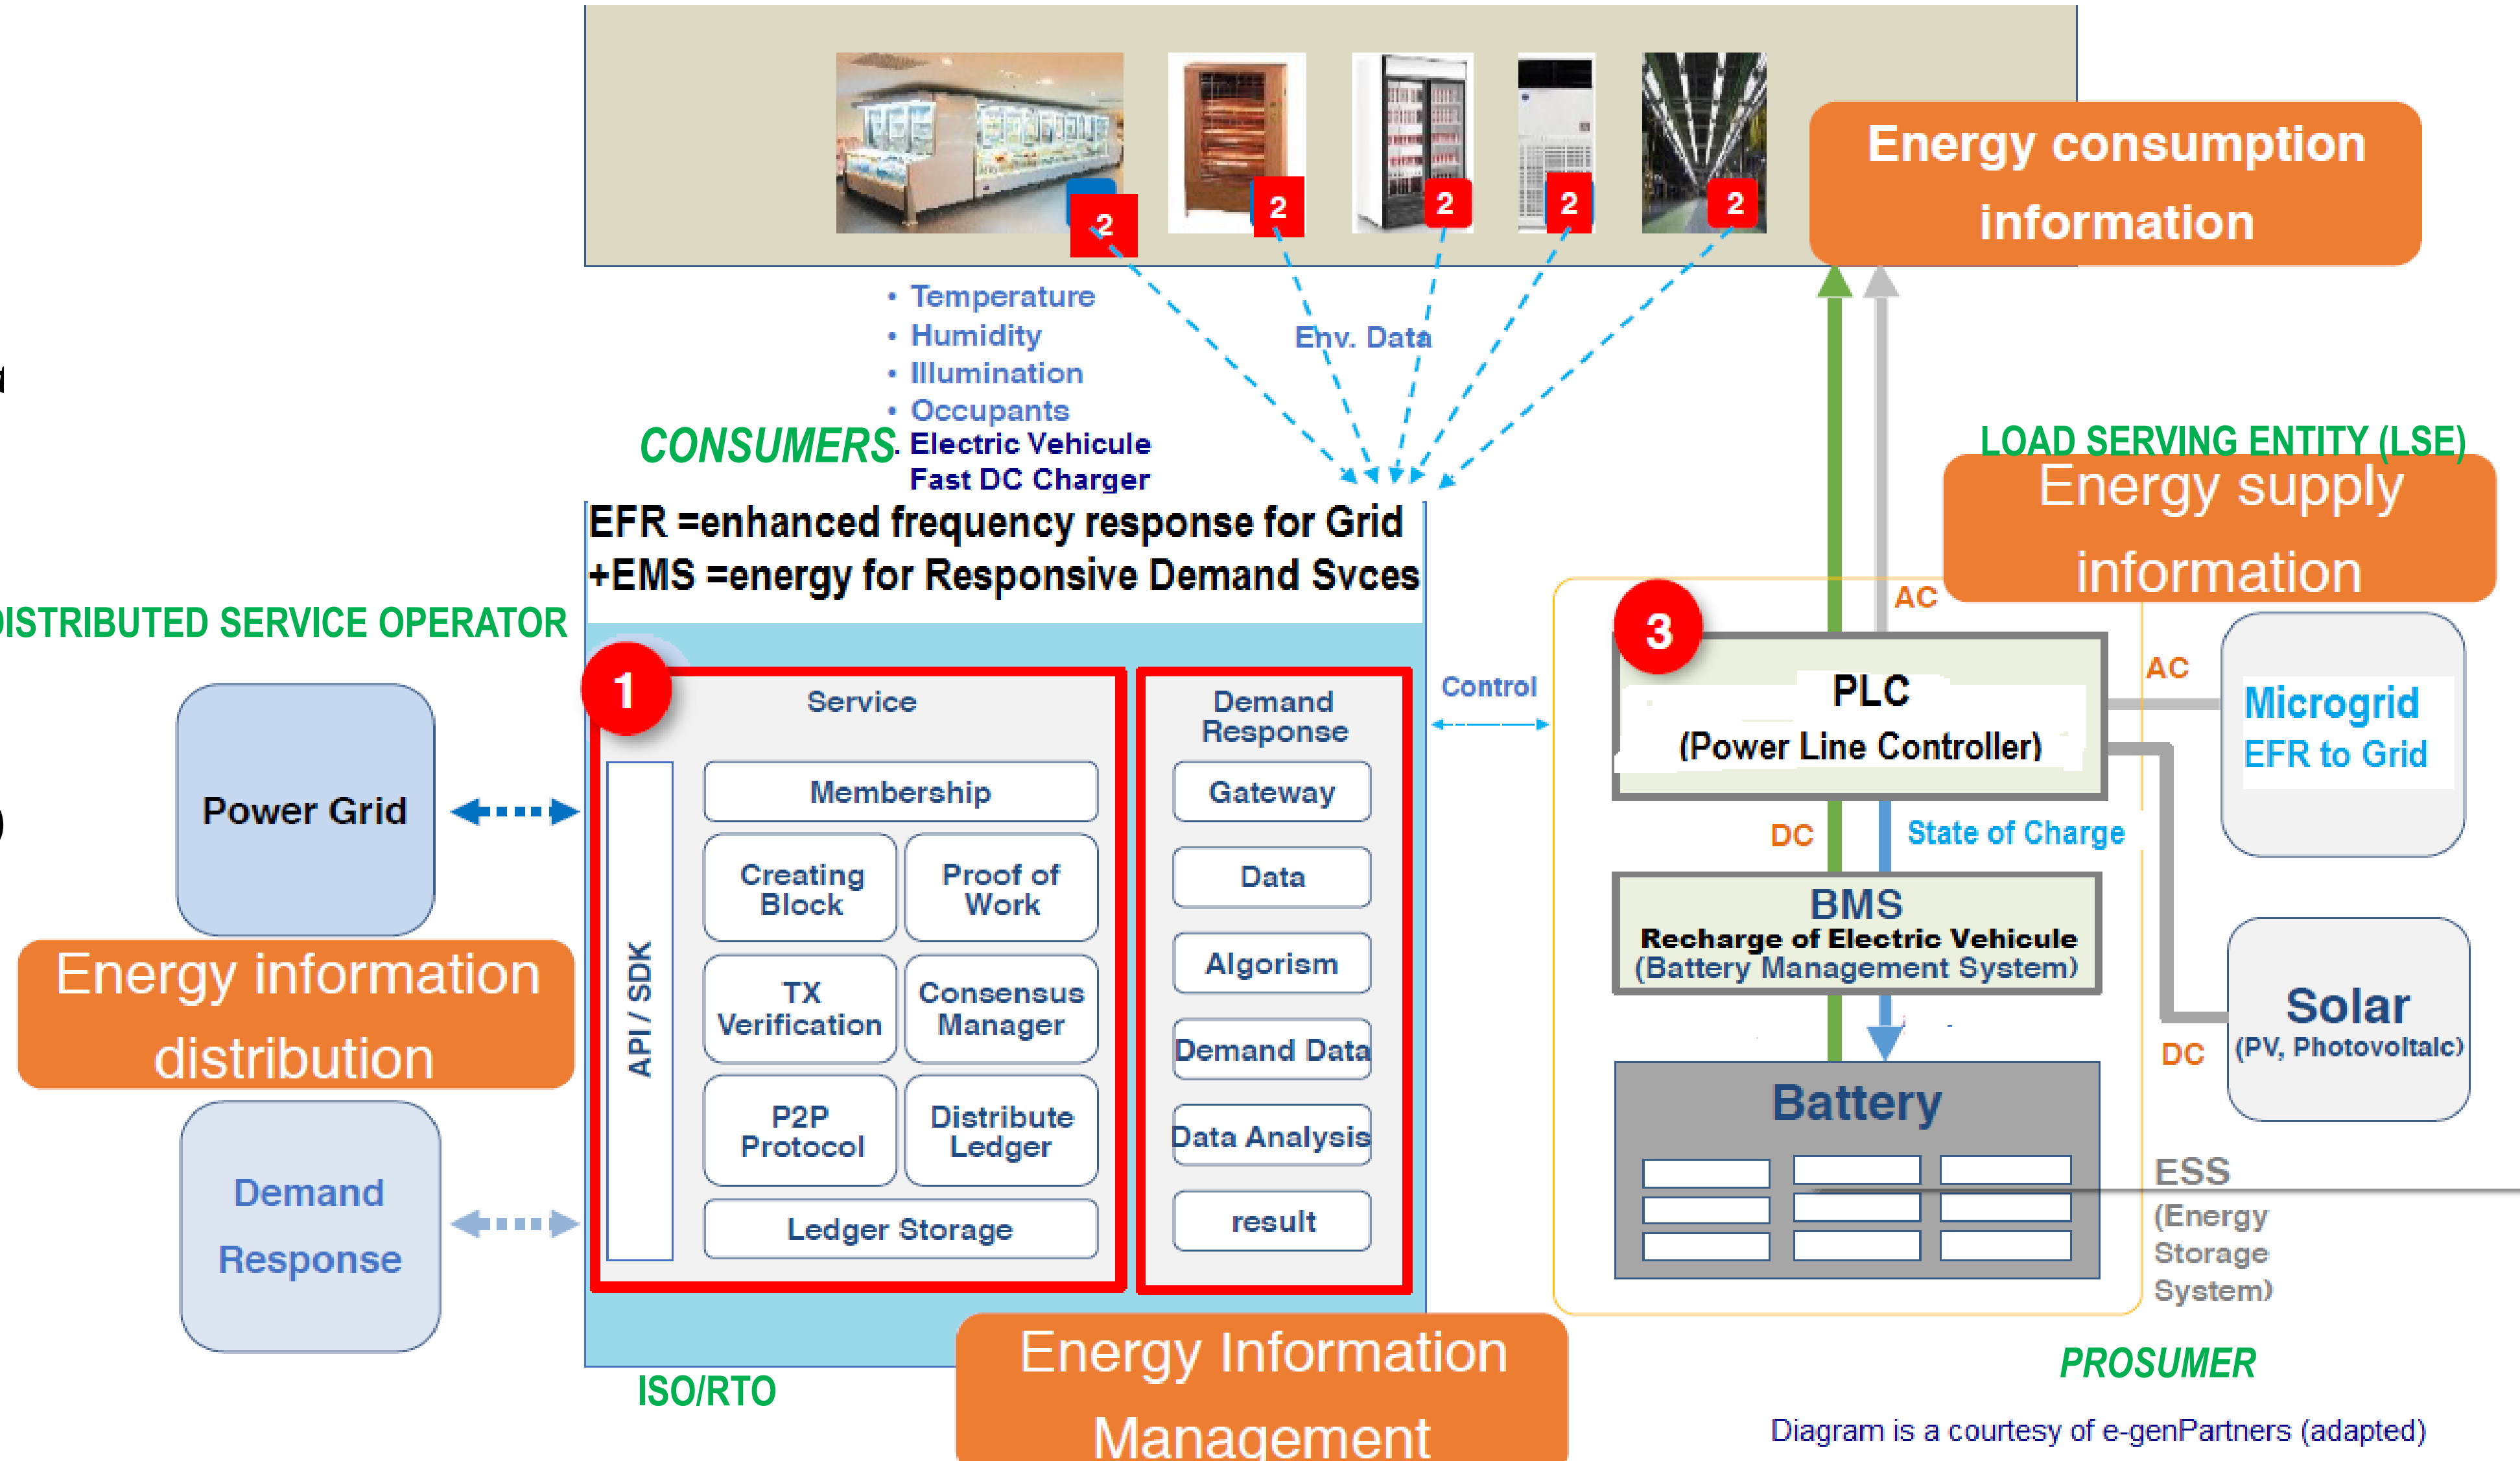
2 2 2 2 2

Energy consumption information

• Temperature
• Humidity
• Illumination
• Occupants

Env. Data

CONSUMERS. Electric Vehicule Fast DC Charger

EFR =enhanced frequency response for Grid
+EMS =energy for Responsive Demand Svces

LOAD SERVING ENTITY (LSE)

Energy supply information

AC

ISTRIBUTED SERVICE OPERATOR

1

Service

API / SDK

Membership

Creating Block

Proof of Work

TX Verification

Consensus Manager

P2P Protocol

Distribute Ledger

Ledger Storage

Demand Response

Gateway

Data

Algorism

Demand Data

Data Analysis

result

Control

3

PLC
(Power Line Controller)

AC

Microgrid
EFR to Grid

Power Grid

DC

State of Charge

BMS
Recharge of Electric Vehicule
(Battery Management System)

Energy information distribution

Solar
(PV, Photovoltaic)

DC

Battery

Demand Response

ESS
(Energy Storage System)

ISO/RTO

Energy Information Management

PROSUMER

Diagram is a courtesy of e-genPartners (adapted)